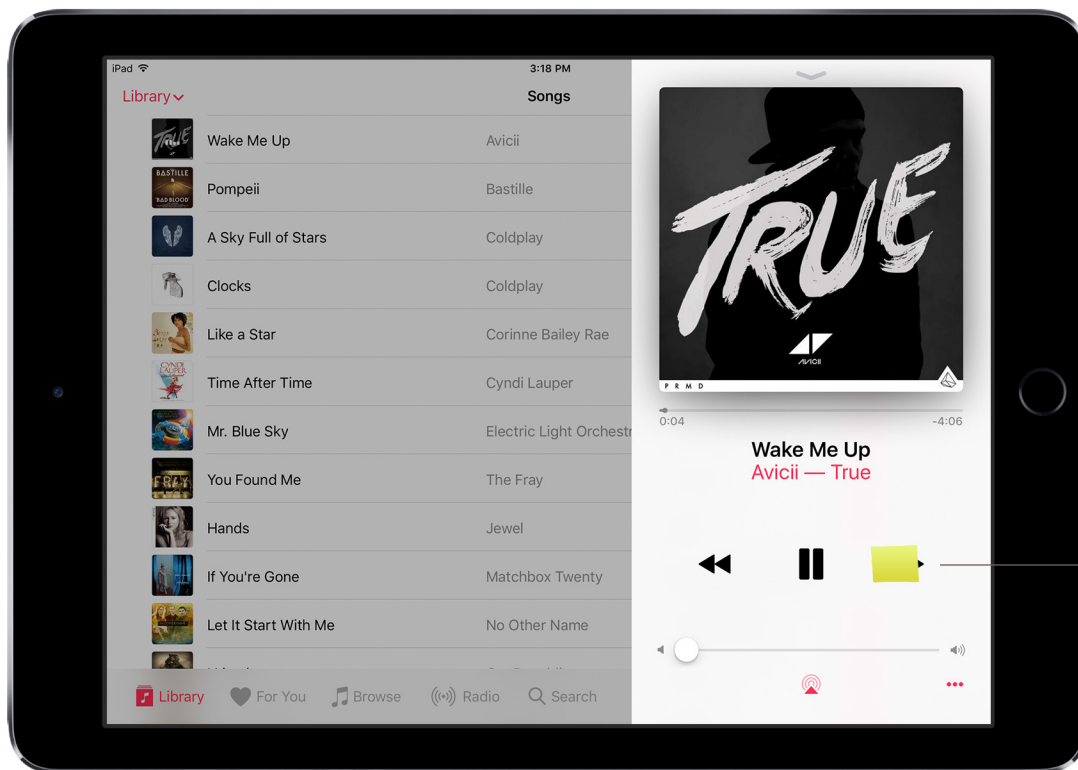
iPad
3:18 PM
Library
Songs

| | |
|---|---|
| Wake Me Up | Avicii |
| Pompeii | Bastille |
| A Sky Full of Stars | Coldplay |
| Clocks | Coldplay |
| Like a Star | Corinne Bailey Rae |
| Time After Time | Cyndi Lauper |
| Mr. Blue Sky | Electric Light Orchestr |
| You Found Me | The Fray |
| Hands | Jewel |
| If You're Gone | Matchbox Twenty |
| Let It Start With Me | No Other Name |

TRUE
AVICII
P R M D
0:04
-4:06
Wake Me Up
Avicii — True

Library
For You
Browse
Radio
Search